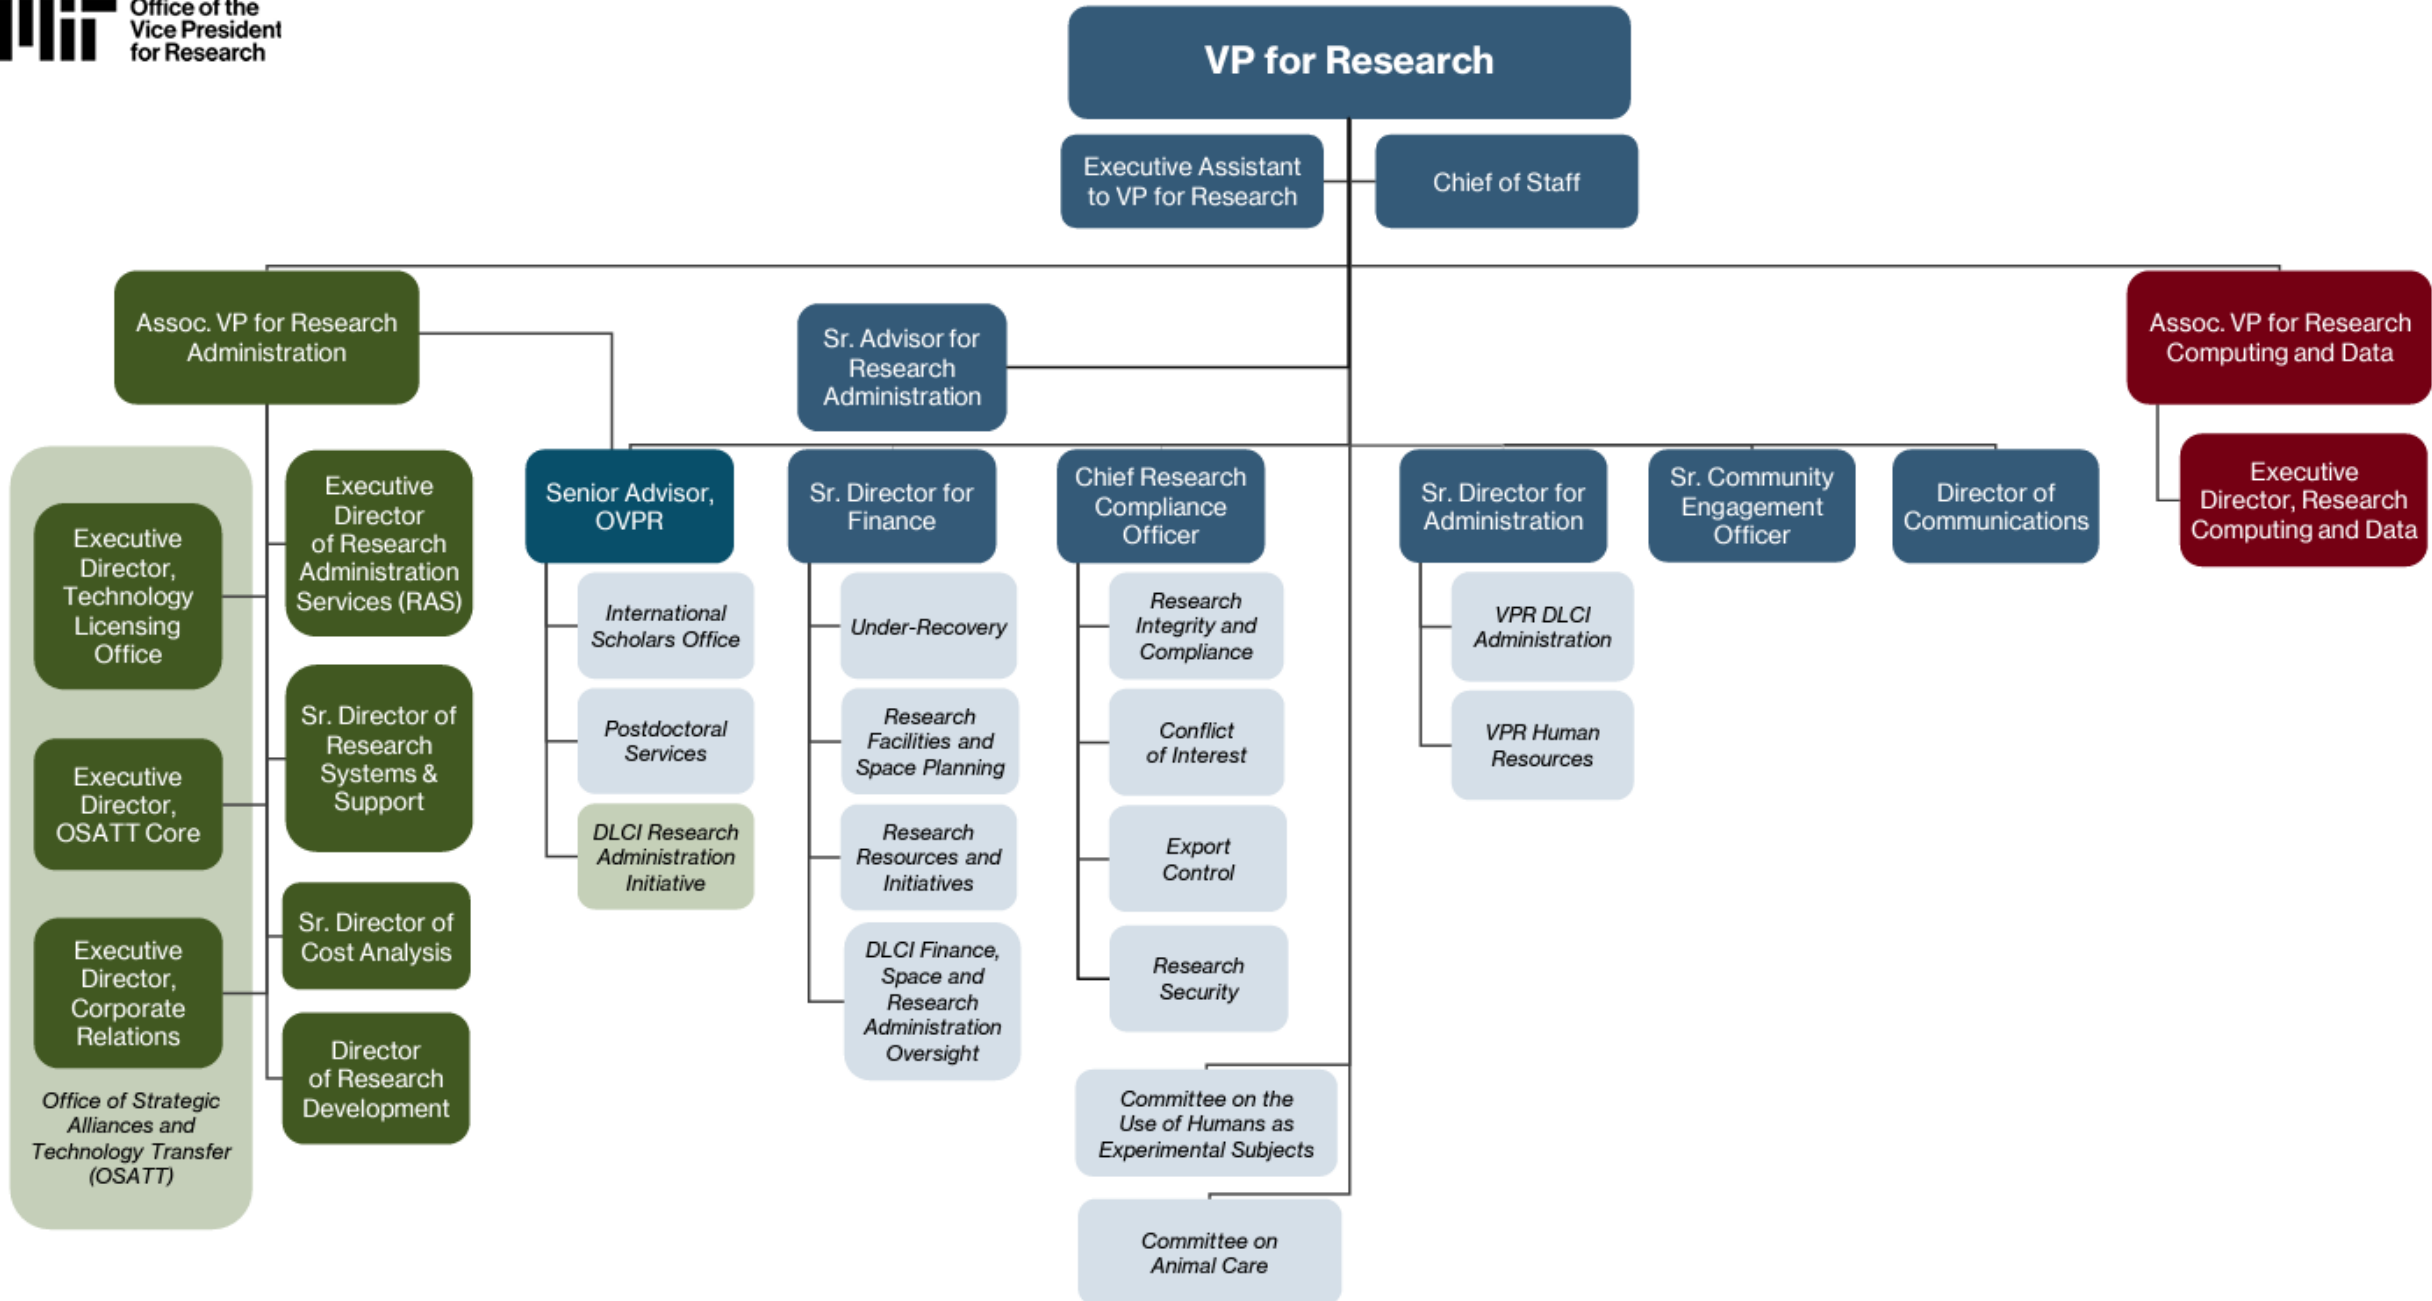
Office of the Vice President for Research

VP for Research

Executive Assistant to VP for Research

Chief of Staff

Assoc. VP for Research Administration

Sr. Advisor for Research Administration

Assoc. VP for Research Computing and Data

Executive Director, Research Computing and Data

Executive Director, Technology Licensing Office

Executive Director, OSATT Core

Executive Director, Corporate Relations

Office of Strategic Alliances and Technology Transfer (OSATT)

Executive Director of Research Administration Services (RAS)

Sr. Director of Research Systems & Support

Sr. Director of Cost Analysis

Director of Research Development

Senior Advisor, OVPR

International Scholars Office

Postdoctoral Services

DLCI Research Administration Initiative

Sr. Director for Finance

Under-Recovery

Research Facilities and Space Planning

Research Resources and Initiatives

DLCI Finance, Space and Research Administration Oversight

Chief Research Compliance Officer

Research Integrity and Compliance

Conflict of Interest

Export Control

Research Security

Committee on the Use of Humans as Experimental Subjects

Committee on Animal Care

Sr. Director for Administration

VPR DLCI Administration

VPR Human Resources

Sr. Community Engagement Officer

Director of Communications